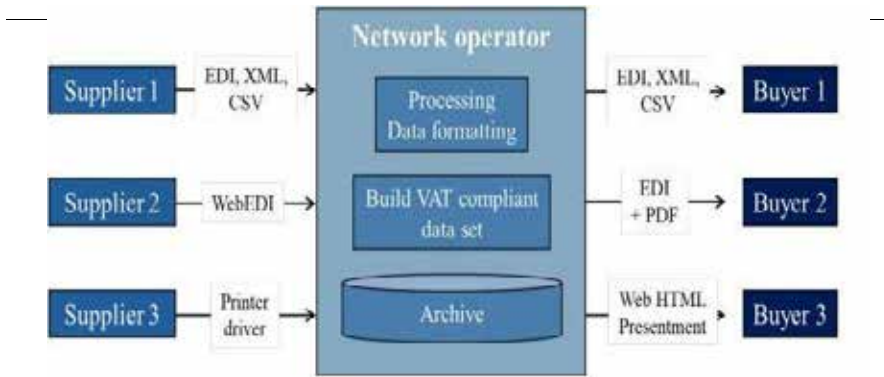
Network operator

Supplier 1

EDI, XML, CSV

Supplier 2

WebEDI

Supplier 3

Printer driver

Processing Data formatting

Build VAT compliant data set

Archive

EDI, XML, CSV

Buyer 1

EDI + PDF

Buyer 2

Web HTML Presentment

Buyer 3